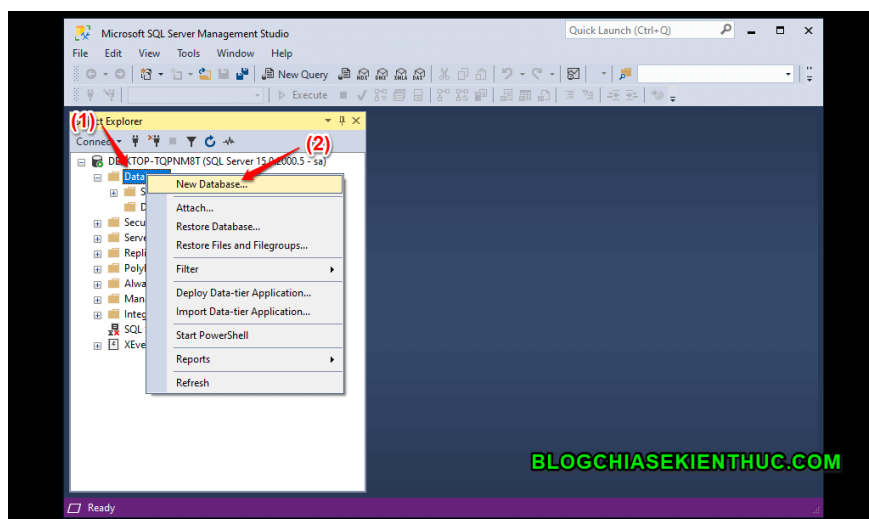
Microsoft SQL Server Management Studio
Quick Launch (Ctrl+Q)
File Edit View Tools Window Help
New Query
Execute
(1) ct Explorer
Connect
(2)
DESKTOP-TQPNM8T (SQL Server 15.0.2000.5 - sa)
Data
S
D
Secu
Serve
Repli
Polyl
Alwa
Man
Integ
SQL
XEve
New Database...
Attach...
Restore Database...
Restore Files and Filegroups...
Filter
Deploy Data-tier Application...
Import Data-tier Application...
Start PowerShell
Reports
Refresh
BLOGCHIASEKIENTHUC.COM
Ready